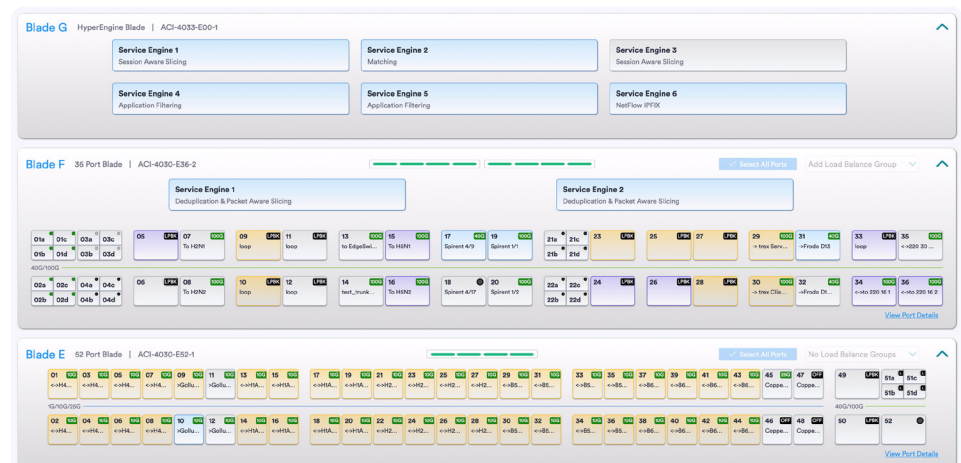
Blade G HyperEngine Blade | ACI-4033-E00-1

Service Engine 1
Session Aware Slicing

Service Engine 2
Matching

Service Engine 3
Session Aware Slicing

Service Engine 4
Application Filtering

Service Engine 5
Application Filtering

Service Engine 6
NetFlow IPFIX

Blade F 36 Port Blade | ACI-4030-E36-2

Select All Ports

Add Load Balance Group

Service Engine 1
Deduplication & Packet Aware Slicing

Service Engine 2
Deduplication & Packet Aware Slicing

01a 01c 03a 03c
01b 01d 03b 03d
05 LPBK
07 100G To H5N1
09 LPBK loop
11 LPBK loop
13 100G to EdgeSwi...
15 100G To H5N1
17 40G Spirent 4/9
19 100G Spirent 1/1
21a 21c
21b 21d
23 LPBK
25 LPBK
27 LPBK
29 100G -> trex Serv...
31 40G ->Frodo D13
33 LPBK loop
35 100G <->220 30 ...

40G/100G

02a 02c 04a 04c
02b 02d 04b 04d
06 LPBK
08 100G To H5N2
10 LPBK loop
12 LPBK loop
14 100G test_trunk ...
16 100G To H5N2
18 Spirent 4/17
20 100G Spirent 1/2
22a 22c
22b 22d
24 LPBK
26 LPBK
28 LPBK
30 100G -> trex Clie...
32 40G ->Frodo D1...
34 100G <->to 220 16 1
36 100G <->to 220 16 2

View Port Details

Blade E 52 Port Blade | ACI-4030-E52-1

Select All Ports

No Load Balance Groups

01 10G <->H4...
03 10G <->H4...
05 10G <->H4...
07 10G <->H4...
09 10G >Gollu...
11 10G >Gollu...
13 10G <->H1A...
15 10G <->H1A...
17 10G <->H1A...
19 10G <->H1A...
21 10G <->H2...
23 10G <->H2...
25 10G <->H2...
27 10G <->H2...
29 10G <->B5...
31 10G <->B5...
33 10G <->B5...
35 10G <->B5...
37 10G <->B6...
39 10G <->B6...
41 10G <->B6...
43 10G <->B6...
45 10G Coppe...
47 OFF Coppe...
49 LPBK
51a 51c
51b 51d

1G/10G/25G

40G/100G

02 10G <->H4...
04 10G <->H4...
06 10G <->H4...
08 10G <->H4...
10 10G >Gollu...
12 10G >Gollu...
14 10G <->H1A...
16 10G <->H1A...
18 10G <->H1A...
20 10G <->H1A...
22 10G <->H2...
24 10G <->H2...
26 10G <->H2...
28 10G <->H2...
30 10G <->B5...
32 10G <->B5...
34 10G <->B5...
36 10G <->B6...
38 10G <->B6...
40 10G <->B6...
42 10G <->B6...
44 10G <->B6...
46 OFF Coppe...
48 OFF Coppe...
50 LPBK
52

View Port Details